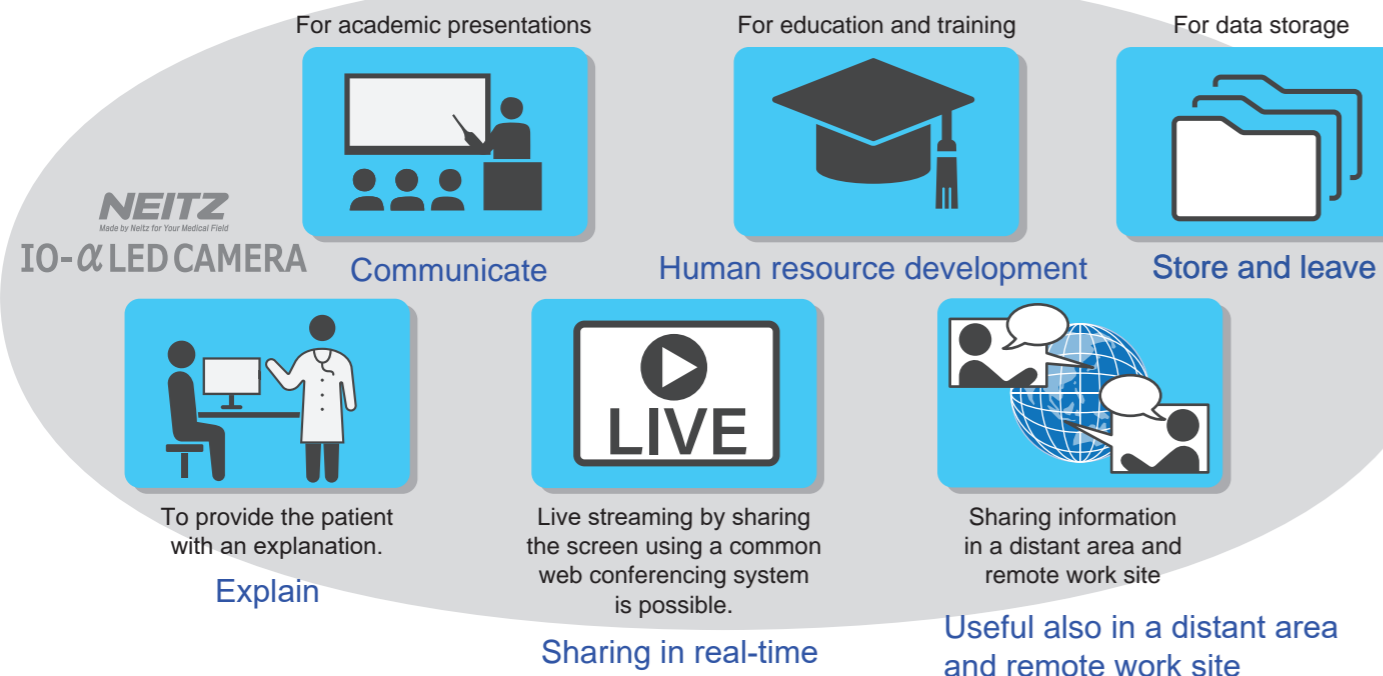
For academic presentations

For education and training

For data storage

NEITZ
Made by Neitz for Your Medical Field
IO-$\alpha$ LED CAMERA

Communicate

Human resource development

Store and leave

LIVE

To provide the patient with an explanation.

Explain

Live streaming by sharing the screen using a common web conferencing system is possible.

Sharing in real-time

Sharing information in a distant area and remote work site

Useful also in a distant area and remote work site